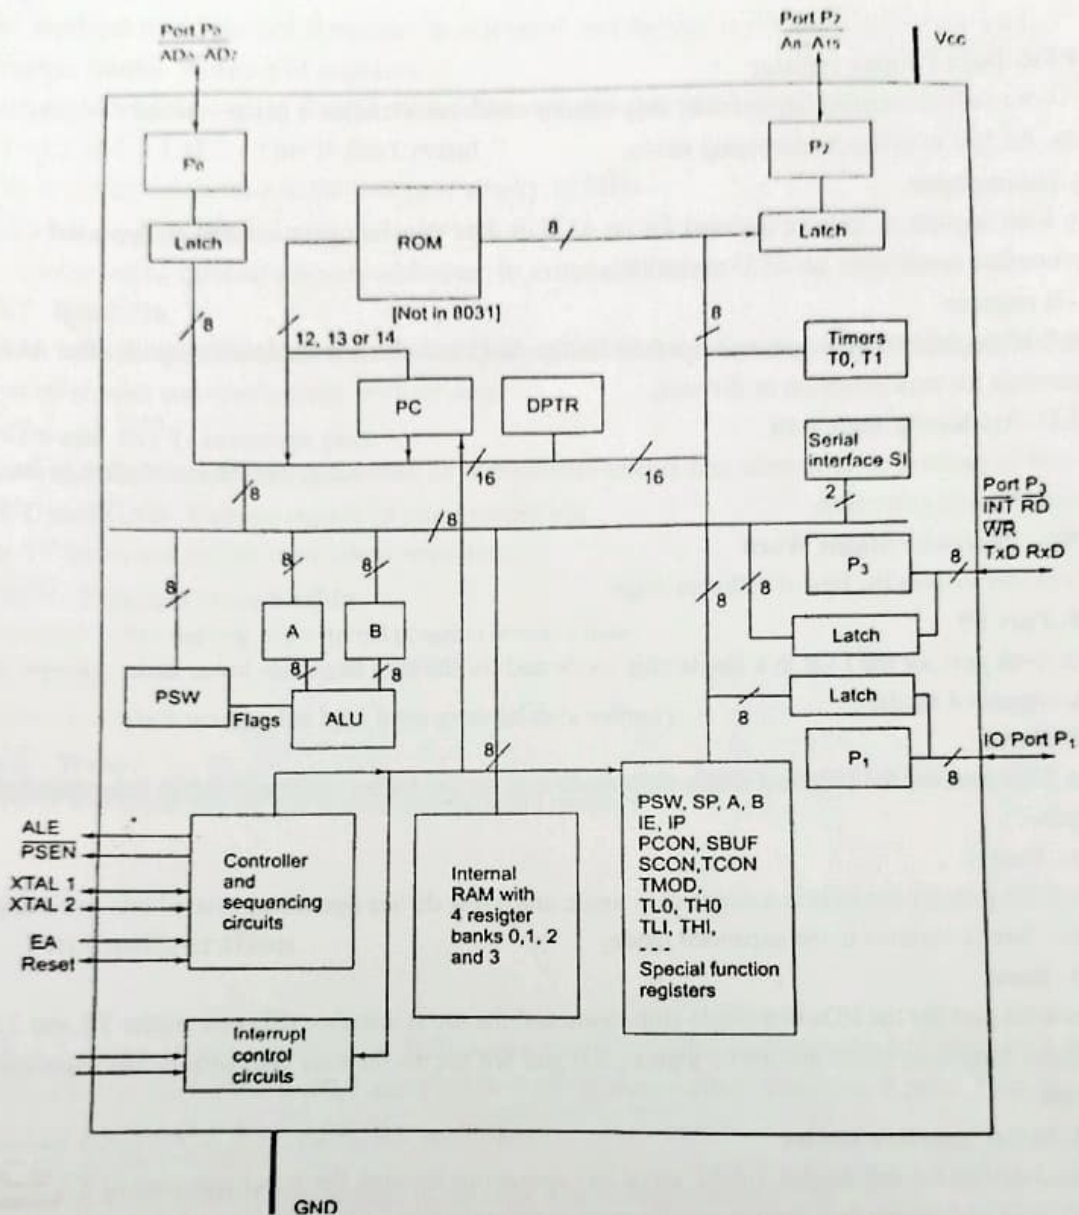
Port P₀
AD₀ AD₇

Port P₂
A₈ A₁₅

Vcc

P₀

P₂

Latch

ROM

8

Latch

[Not in 8031]

8

12, 13 or 14

8

Timers
T0, T1

PC

DPTR

Serial
interface SI

16

16

8

2

Port P₃
$\overline{INT}$ $\overline{RD}$
$\overline{WR}$
TxD RxD

8

8

8

P₃

8

8

8

A

B

Latch

8

8

PSW

Flags

ALU

Latch

8

P₁

IO Port P₁

8

8

ALE
$\overline{PSEN}$
XTAL 1
XTAL 2
EA
Reset

Controller and sequencing circuits

Internal RAM with 4 resigter banks 0,1, 2 and 3

PSW, SP, A, B
IE, IP
PCON, SBUF
SCON,TCON
TMOD,
TL0, TH0
TLI, THI,
- - -
Special function registers

Interrupt control circuits

GND